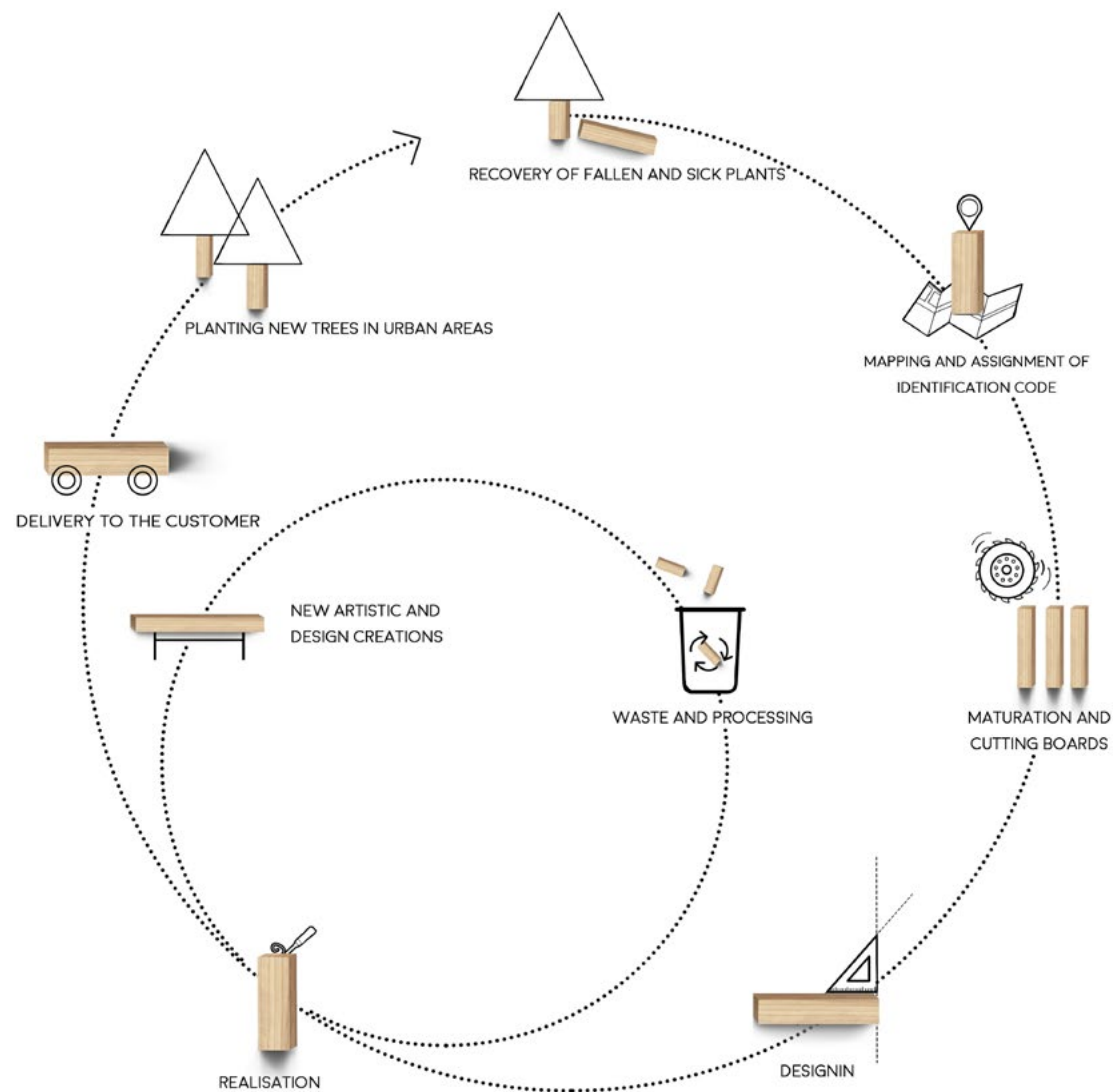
RECOVERY OF FALLEN AND SICK PLANTS

MAPPING AND ASSIGNMENT OF IDENTIFICATION CODE

MATURATION AND CUTTING BOARDS

DESIGNIN

REALISATION

WASTE AND PROCESSING

NEW ARTISTIC AND DESIGN CREATIONS

DELIVERY TO THE CUSTOMER

PLANTING NEW TREES IN URBAN AREAS